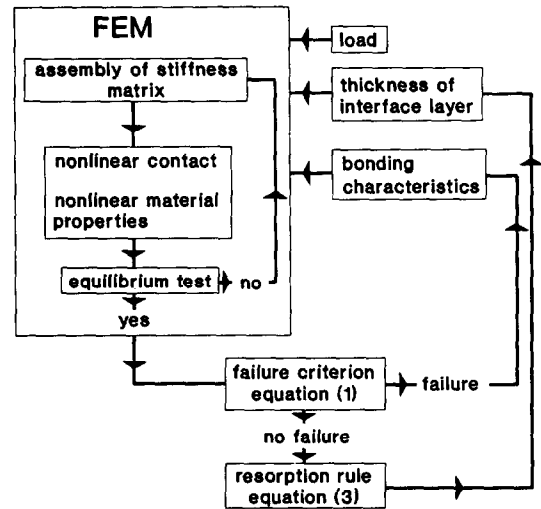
FEM

assembly of stiffness matrix

nonlinear contact

nonlinear material properties

equilibrium test

no

yes

load

thickness of interface layer

bonding characteristics

failure criterion equation (1)

failure

no failure

resorption rule equation (3)